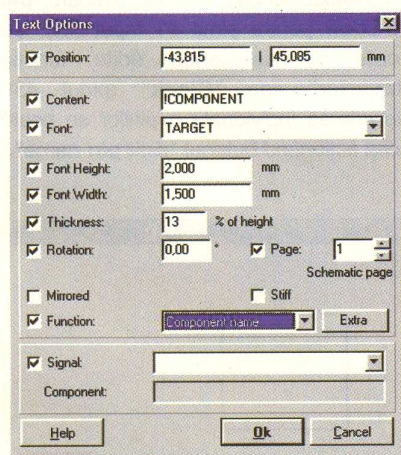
Text Options

Position: -43,815 | 45,085 mm

Content: !COMPONENT

Font: TARGET

Font Height: 2,000 mm

Font Width: 1,500 mm

Thickness: 13 % of height

Rotation: 0,00 °

Page: 1

Schematic page

Mirrored

Stiff

Function: Component name

Extra

Signal:

Component:

Help

Ok

Cancel